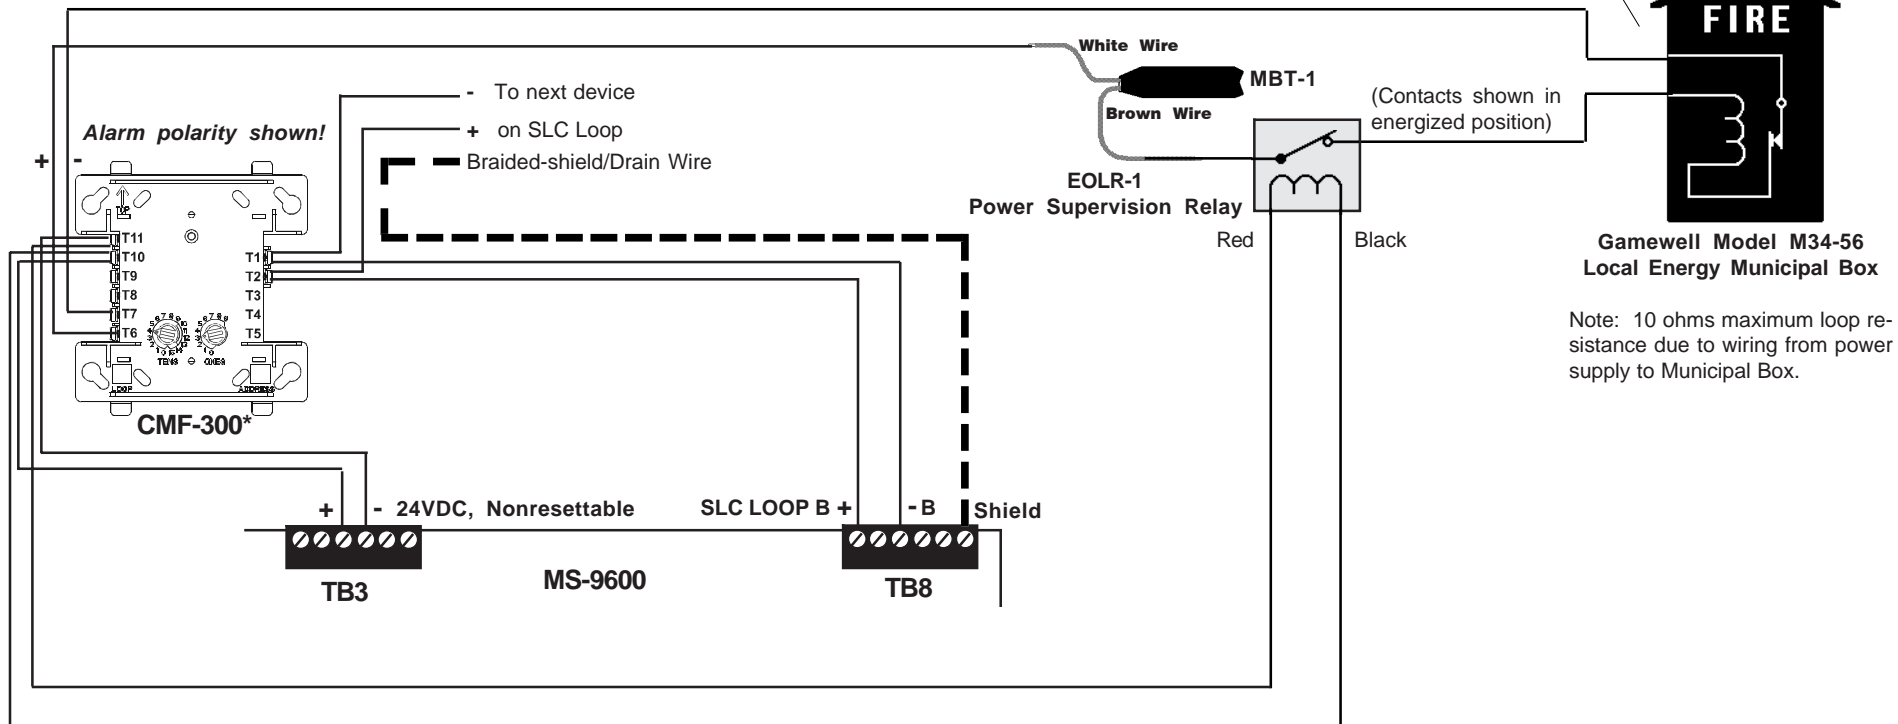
FIRE

White Wire

MBT-1

Brown Wire

(Contacts shown in energized position)

- To next device

+ on SLC Loop

Alarm polarity shown!

+ -

Braided-shield/Drain Wire

EOLR-1
Power Supervision Relay

Red

Black

Gamewell Model M34-56
Local Energy Municipal Box

Note: 10 ohms maximum loop resistance due to wiring from power supply to Municipal Box.

T11
T10
T9
T8
T7
T6

T1
T2
T3
T4
T5

TOP

TENS

ONES

LOOP

ADDRESS

CMF-300*

+ - 24VDC, Nonresettable

SLC LOOP B + - B Shield

TB3

MS-9600

TB8